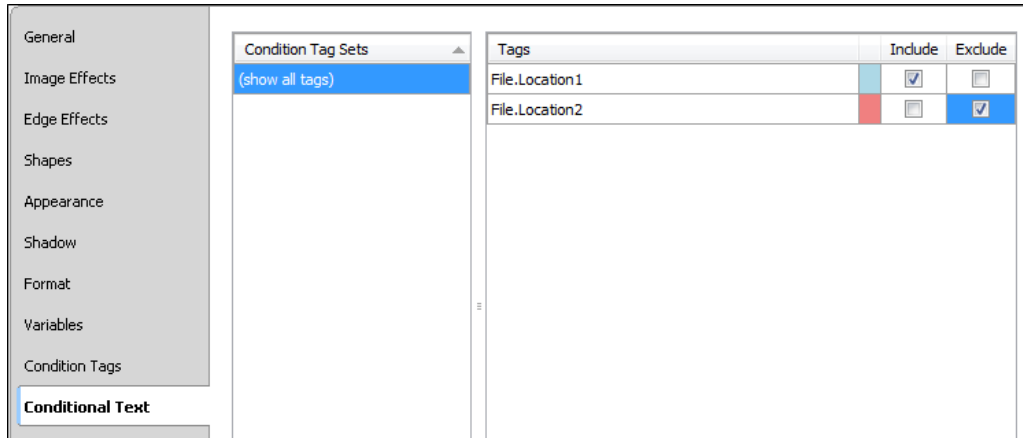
General
Image Effects
Edge Effects
Shapes
Appearance
Shadow
Format
Variables
Condition Tags
Conditional Text

Condition Tag Sets
(show all tags)

| Tags | | Include | Exclude |
|---|---|---|---|
| File.Location1 | | ☑ | ☐ |
| File.Location2 | | ☐ | ☑ |